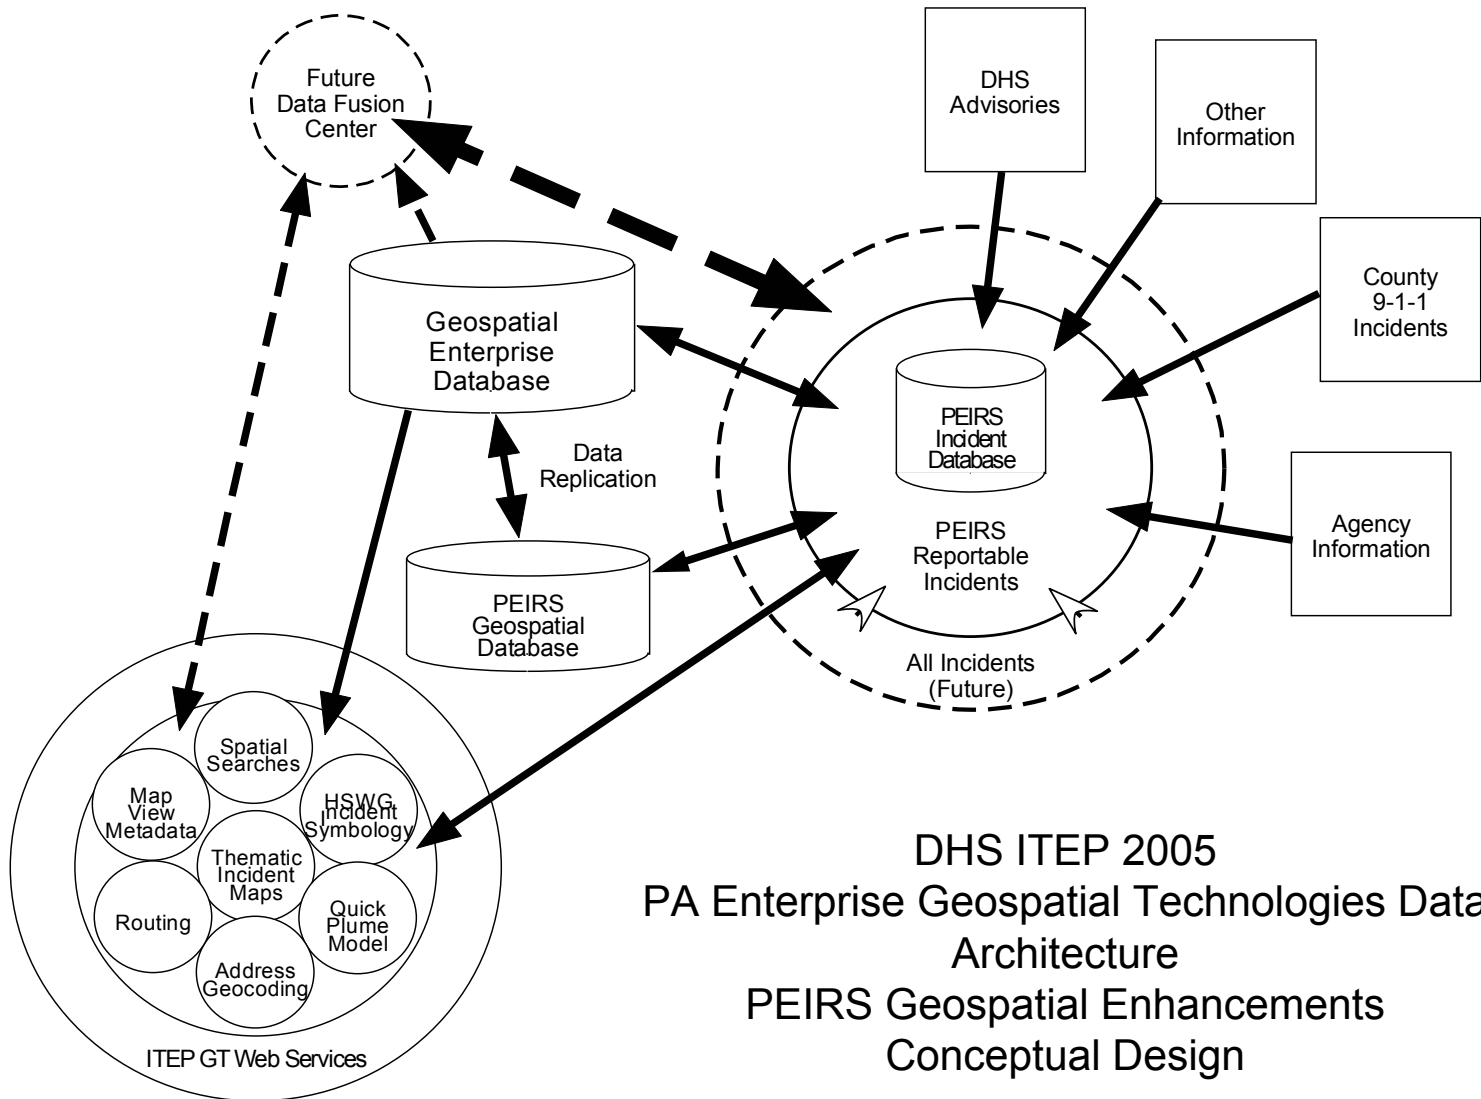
Future Data Fusion Center

DHS Advisories

Other Information

County 9-1-1 Incidents

Geospatial Enterprise Database

PEIRS Incident Database

Data Replication

Agency Information

PEIRS Reportable Incidents

PEIRS Geospatial Database

All Incidents (Future)

Spatial Searches

Map View Metadata

HSWG Incident Symbology

Thematic Incident Maps

Routing

Quick Plume Model

Address Geocoding

ITEP GT Web Services

DHS ITEP 2005
PA Enterprise Geospatial Technologies Data Architecture
PEIRS Geospatial Enhancements
Conceptual Design